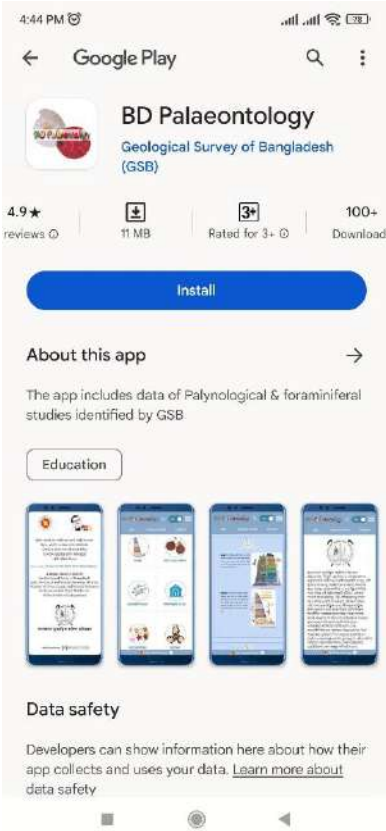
4:44 PM

Google Play

BD Palaeontology

Geological Survey of Bangladesh (GSB)

4.9★
reviews

11 MB

3+
Rated for 3+

100+
Download

Install

About this app

The app includes data of Palynological & foraminiferal studies identified by GSB

Education

Data safety

Developers can show information here about how their app collects and uses your data. Learn more about data safety